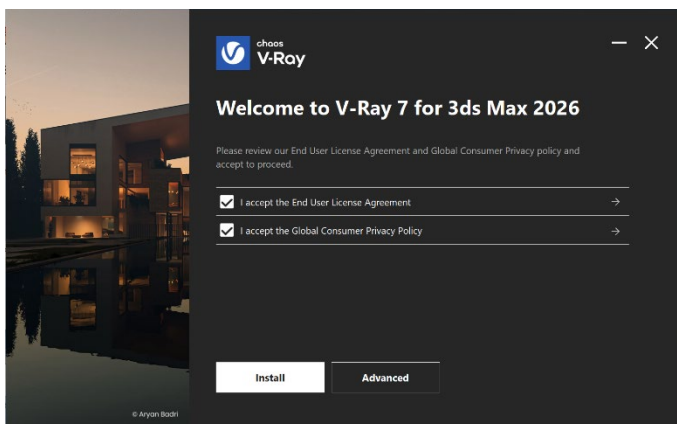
chaos
V-Ray

Welcome to V-Ray 7 for 3ds Max 2026

Please review our End User License Agreement and Global Consumer Privacy policy and accept to proceed.

I accept the End User License Agreement

I accept the Global Consumer Privacy Policy

Install

Advanced

© Aryan Badri